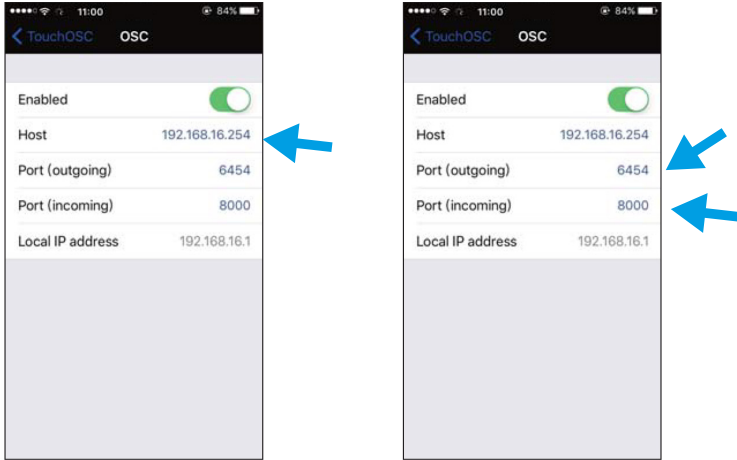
11:00 84%

TouchOSC OSC

Enabled

Host 192.168.16.254

Port (outgoing) 6454

Port (incoming) 8000

Local IP address 192.168.16.1

11:00 84%

TouchOSC OSC

Enabled

Host 192.168.16.254

Port (outgoing) 6454

Port (incoming) 8000

Local IP address 192.168.16.1